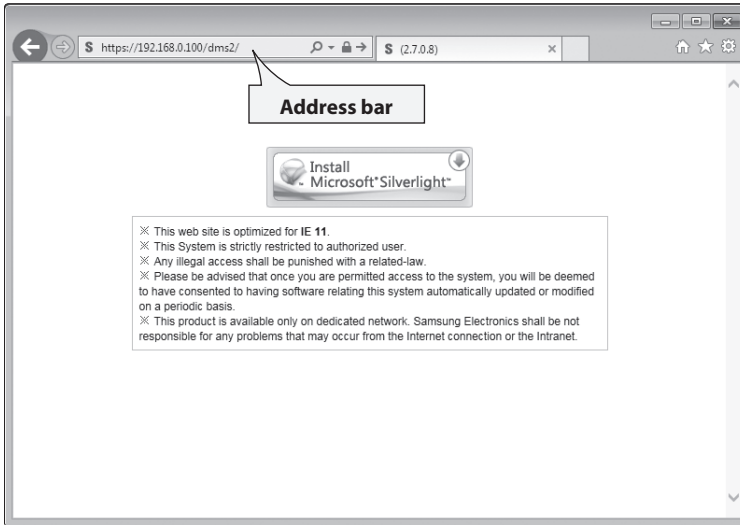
https://192.168.0.100/dms2/

(2.7.0.8)

Address bar

Install Microsoft® Silverlight™

※ This web site is optimized for **IE 11**.
※ This System is strictly restricted to authorized user.
※ Any illegal access shall be punished with a related-law.
※ Please be advised that once you are permitted access to the system, you will be deemed to have consented to having software relating this system automatically updated or modified on a periodic basis.
※ This product is available only on dedicated network. Samsung Electronics shall be not responsible for any problems that may occur from the Internet connection or the Intranet.